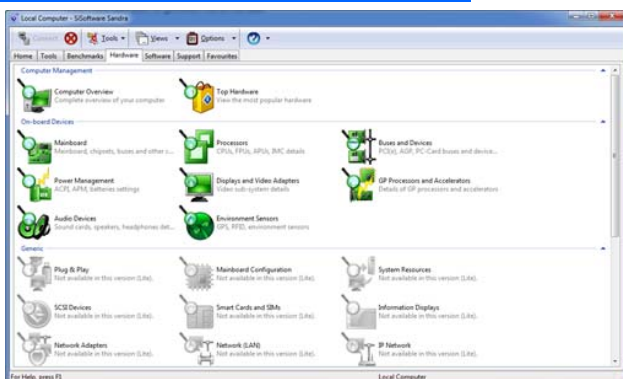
Local Computer - SiSoftware Sandra

Connect Tools Views Options

Home Tools Benchmarks Hardware Software Support Favourites

Computer Management

Computer Overview
Complete overview of your computer

Top Hardware
View the most popular hardware

On-board Devices

Mainboard
Mainboard, chipsets, buses and other s...

Processors
CPUs, FPUs, APUs, IMC details

Buses and Devices
PCI(e), AGP, PC-Card buses and device...

Power Management
ACPI, APM, batteries settings

Displays and Video Adapters
Video sub-system details

GP Processors and Accelerators
Details of GP processors and accelerators

Audio Devices
Sound cards, speakers, headphones det...

Environment Sensors
GPS, RFID, environment sensors

Generic

Plug & Play
Not available in this version (Lite).

Mainboard Configuration
Not available in this version (Lite).

System Resources
Not available in this version (Lite).

SCSI Devices
Not available in this version (Lite).

Smart Cards and SIMs
Not available in this version (Lite).

Information Displays
Not available in this version (Lite).

Network Adapters
Not available in this version (Lite).

Network (LAN)
Not available in this version (Lite).

IP Network
Not available in this version (Lite).

For Help, press F1

Local Computer